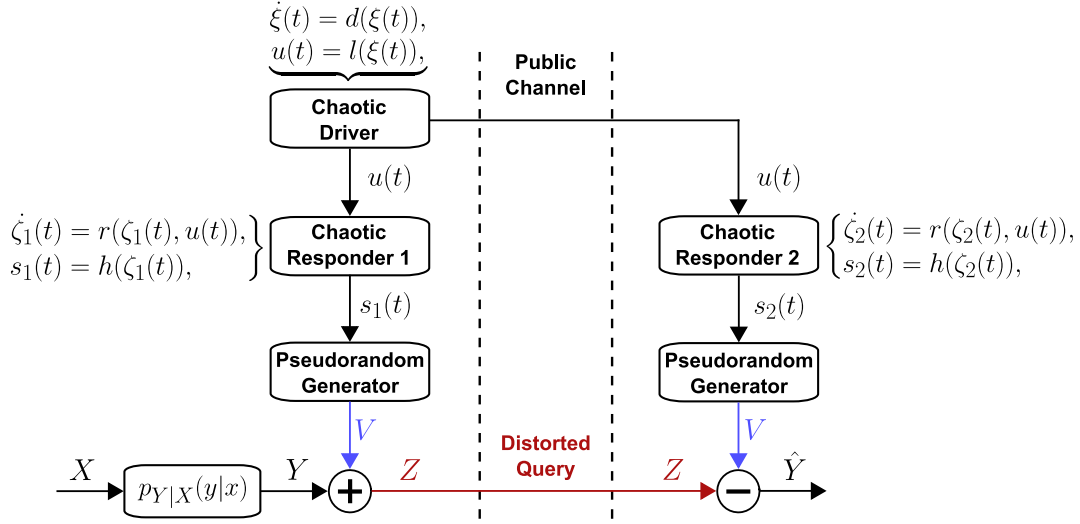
$\dot{\xi}(t) = d(\xi(t)),$
$u(t) = l(\xi(t)),$

Chaotic Driver

Public Channel

$u(t)$

$u(t)$

$\dot{\zeta}_1(t) = r(\zeta_1(t), u(t)),$
$s_1(t) = h(\zeta_1(t)),$

Chaotic Responder 1

Chaotic Responder 2

$\dot{\zeta}_2(t) = r(\zeta_2(t), u(t)),$
$s_2(t) = h(\zeta_2(t)),$

$s_1(t)$

$s_2(t)$

Pseudorandom Generator

Pseudorandom Generator

$V$

$V$

Distorted Query

$X$

$p_{Y|X}(y|x)$

$Y$

$+$

$Z$

$Z$

$-$

$\hat{Y}$